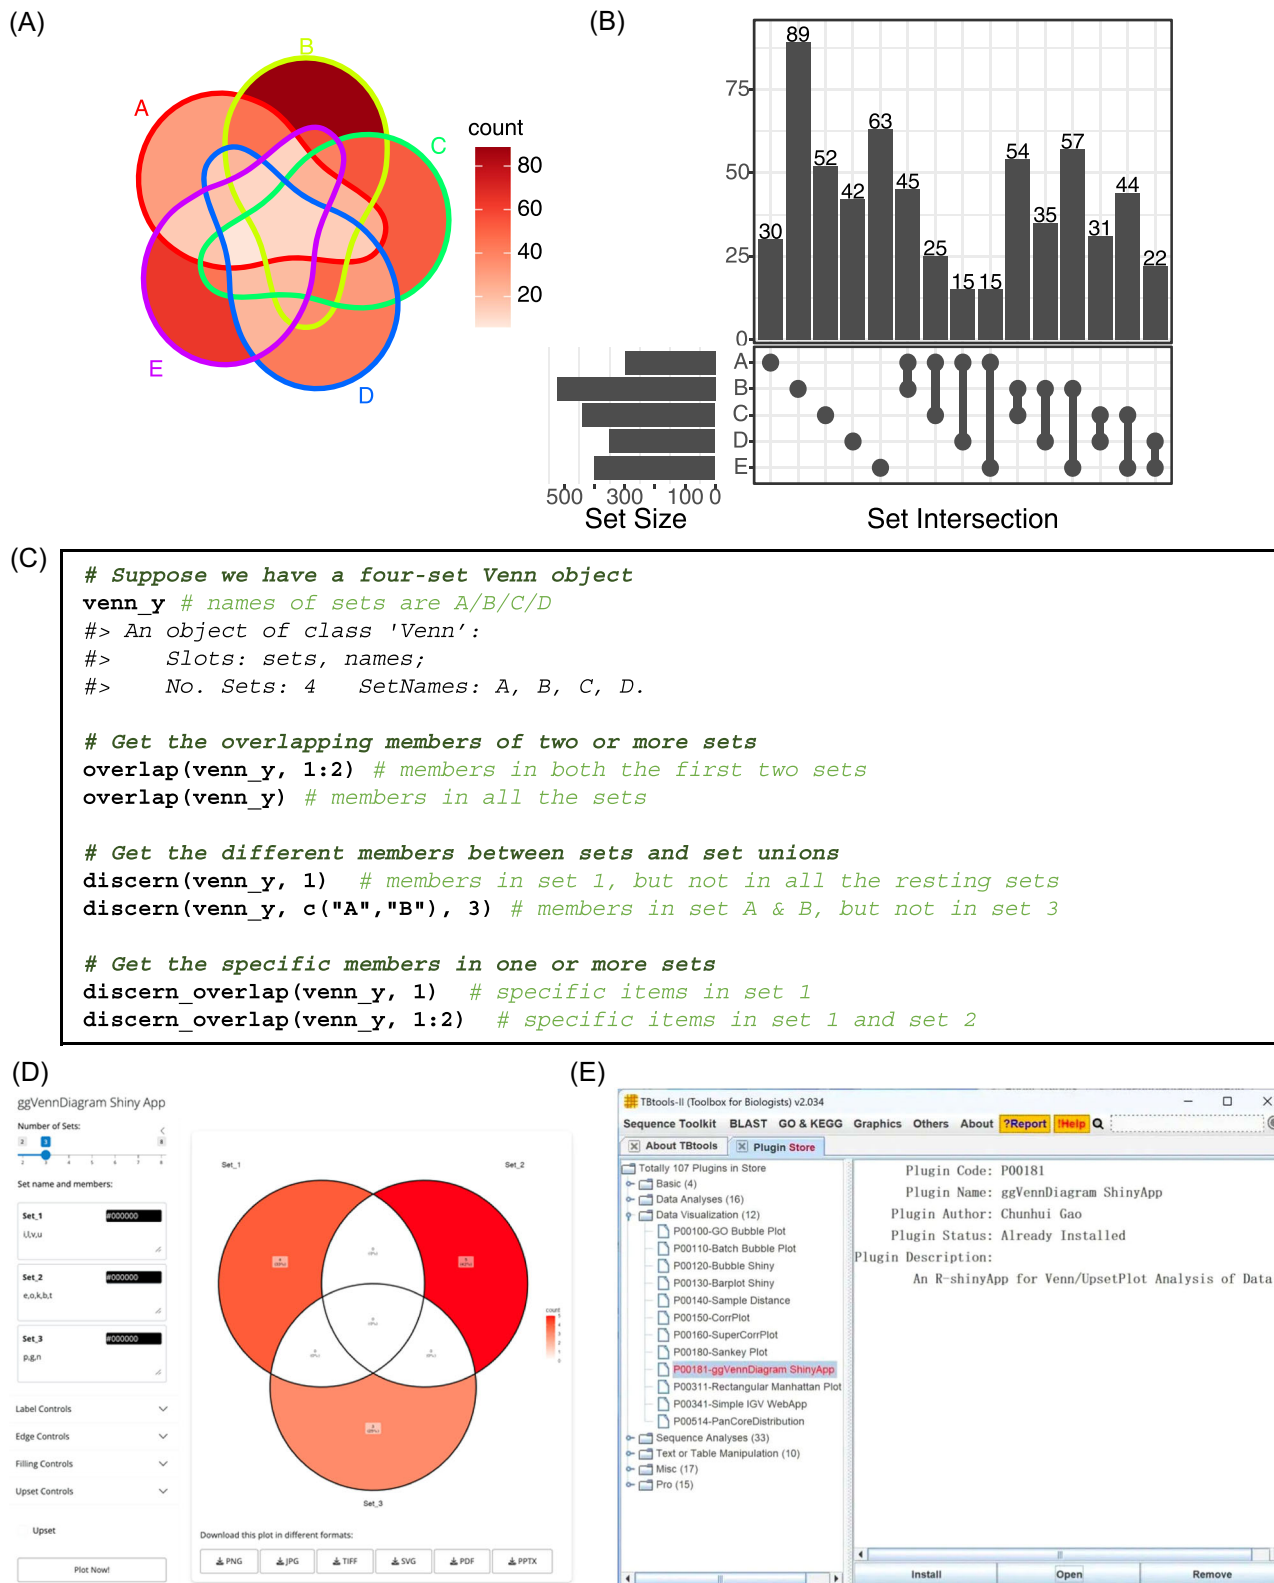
(A)

A B C D E

count
80
60
40
20

(B)

75
50
25
0

89 30 52 42 63 45 25 15 15 54 35 57 31 44 22

A
B
C
D
E

500 300 100 0
Set Size

Set Intersection

(C)

# Suppose we have a four-set Venn object
venn_y # names of sets are A/B/C/D
#> An object of class 'Venn':
#> Slots: sets, names;
#> No. Sets: 4 SetNames: A, B, C, D.

# Get the overlapping members of two or more sets
overlap(venn_y, 1:2) # members in both the first two sets
overlap(venn_y) # members in all the sets

# Get the different members between sets and set unions
discern(venn_y, 1) # members in set 1, but not in all the resting sets
discern(venn_y, c("A","B"), 3) # members in set A & B, but not in set 3

# Get the specific members in one or more sets
discern_overlap(venn_y, 1) # specific items in set 1
discern_overlap(venn_y, 1:2) # specific items in set 1 and set 2

(D)

ggVennDiagram Shiny App

Number of Sets:

Set name and members:

Set_1 #000000
i,l,v,u

Set_2 #000000
e,o,k,b,t

Set_3 #000000
p,g,n

Label Controls
Edge Controls
Filling Controls
Upset Controls

Upset

Plot Now!

Set_1
Set_2
Set_3

count

Download this plot in different formats:

PNG JPG TIFF SVG PDF PPTX

(E)

TBtools-II (Toolbox for Biologists) v2.034

Sequence Toolkit BLAST GO & KEGG Graphics Others About ?Report !Help

About TBtools Plugin Store

Totally 107 Plugins in Store
Basic (4)
Data Analyses (16)
Data Visualization (12)
P00100-GO Bubble Plot
P00110-Batch Bubble Plot
P00120-Bubble Shiny
P00130-Barplot Shiny
P00140-Sample Distance
P00150-CorrPlot
P00160-SuperCorrPlot
P00180-Sankey Plot
P00181-ggVennDiagram ShinyApp
P00311-Rectangular Manhattan Plot
P00341-Simple IGV WebApp
P00514-PanCoreDistribution
Sequence Analyses (33)
Text or Table Manipulation (10)
Misc (17)
Pro (15)

Plugin Code: P00181
Plugin Name: ggVennDiagram ShinyApp
Plugin Author: Chunhui Gao
Plugin Status: Already Installed
Plugin Description:
An R-shinyApp for Venn/UpsetPlot Analysis of Data

Install Open Remove